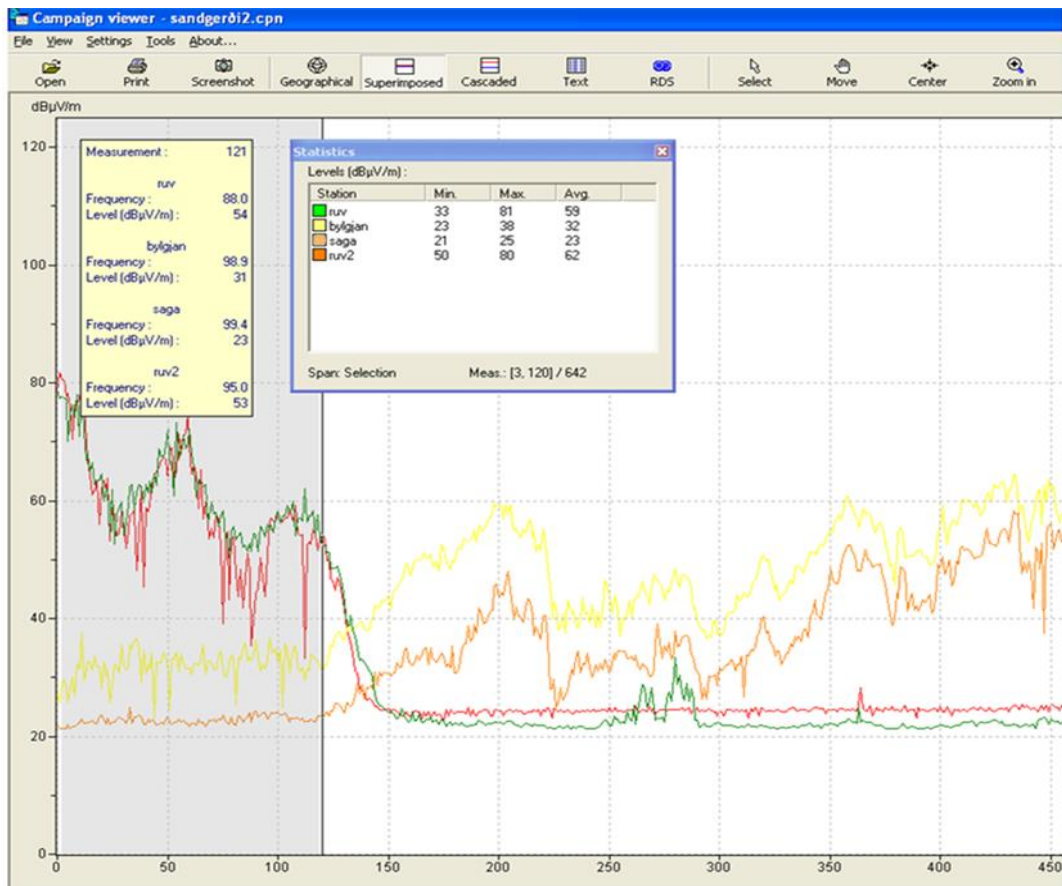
Campaign viewer - sandgerði2.cpn

File View Settings Tools About...

Open Print Screenshot Geographical Superimposed Cascaded Text RDS Select Move Center Zoom in

dBµV/m

Measurement : 121

ruv
Frequency : 88.0
Level (dBµV/m) : 54

bylgjan
Frequency : 98.9
Level (dBµV/m) : 31

saga
Frequency : 99.4
Level (dBµV/m) : 23

ruv2
Frequency : 95.0
Level (dBµV/m) : 53

Statistics

Levels (dBµV/m) :

| Station | Min. | Max. | Avg. |
|---|---|---|---|
| ruv | 33 | 81 | 59 |
| bylgjan | 23 | 38 | 32 |
| saga | 21 | 25 | 23 |
| ruv2 | 50 | 80 | 62 |

Span: Selection Meas.: [3, 120] / 642

120
100
80
60
40
20
0

0 50 100 150 200 250 300 350 400 450